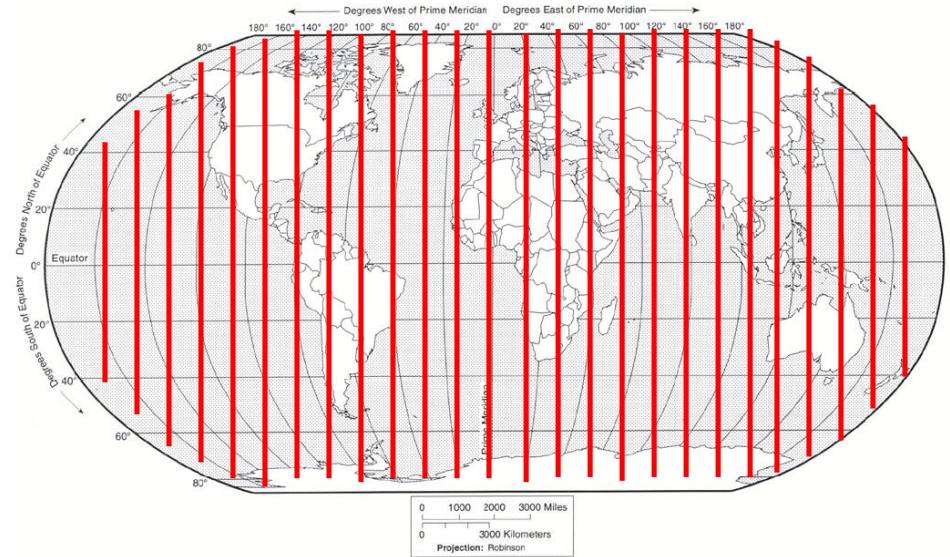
Degrees West of Prime Meridian
Degrees East of Prime Meridian

180° 160° 140° 120° 100° 80° 60° 40° 20° 0° 20° 40° 60° 80° 100° 120° 140° 160° 180°

80°
60°
40°
20°
Equator
0°
20°
40°
60°
80°

Degrees North of Equator
Degrees South of Equator

Prime Meridian

0 1000 2000 3000 Miles
0 3000 Kilometers
Projection: Robinson